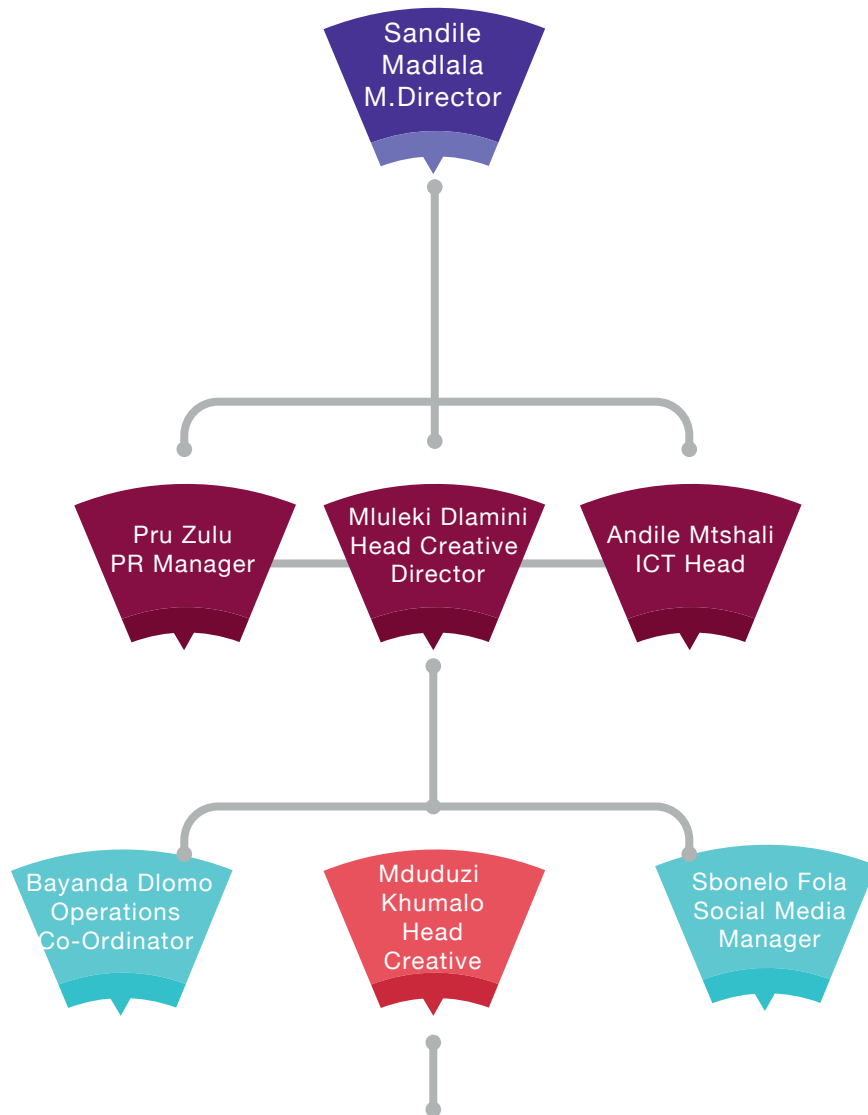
Sandile Madlala M.Director

Pru Zulu PR Manager

Mluleki Dlamini Head Creative Director

Andile Mtshali ICT Head

Bayanda Dlomo Operations Co-Ordinator

Mduduzi Khumalo Head Creative

Sbonelo Fola Social Media Manager